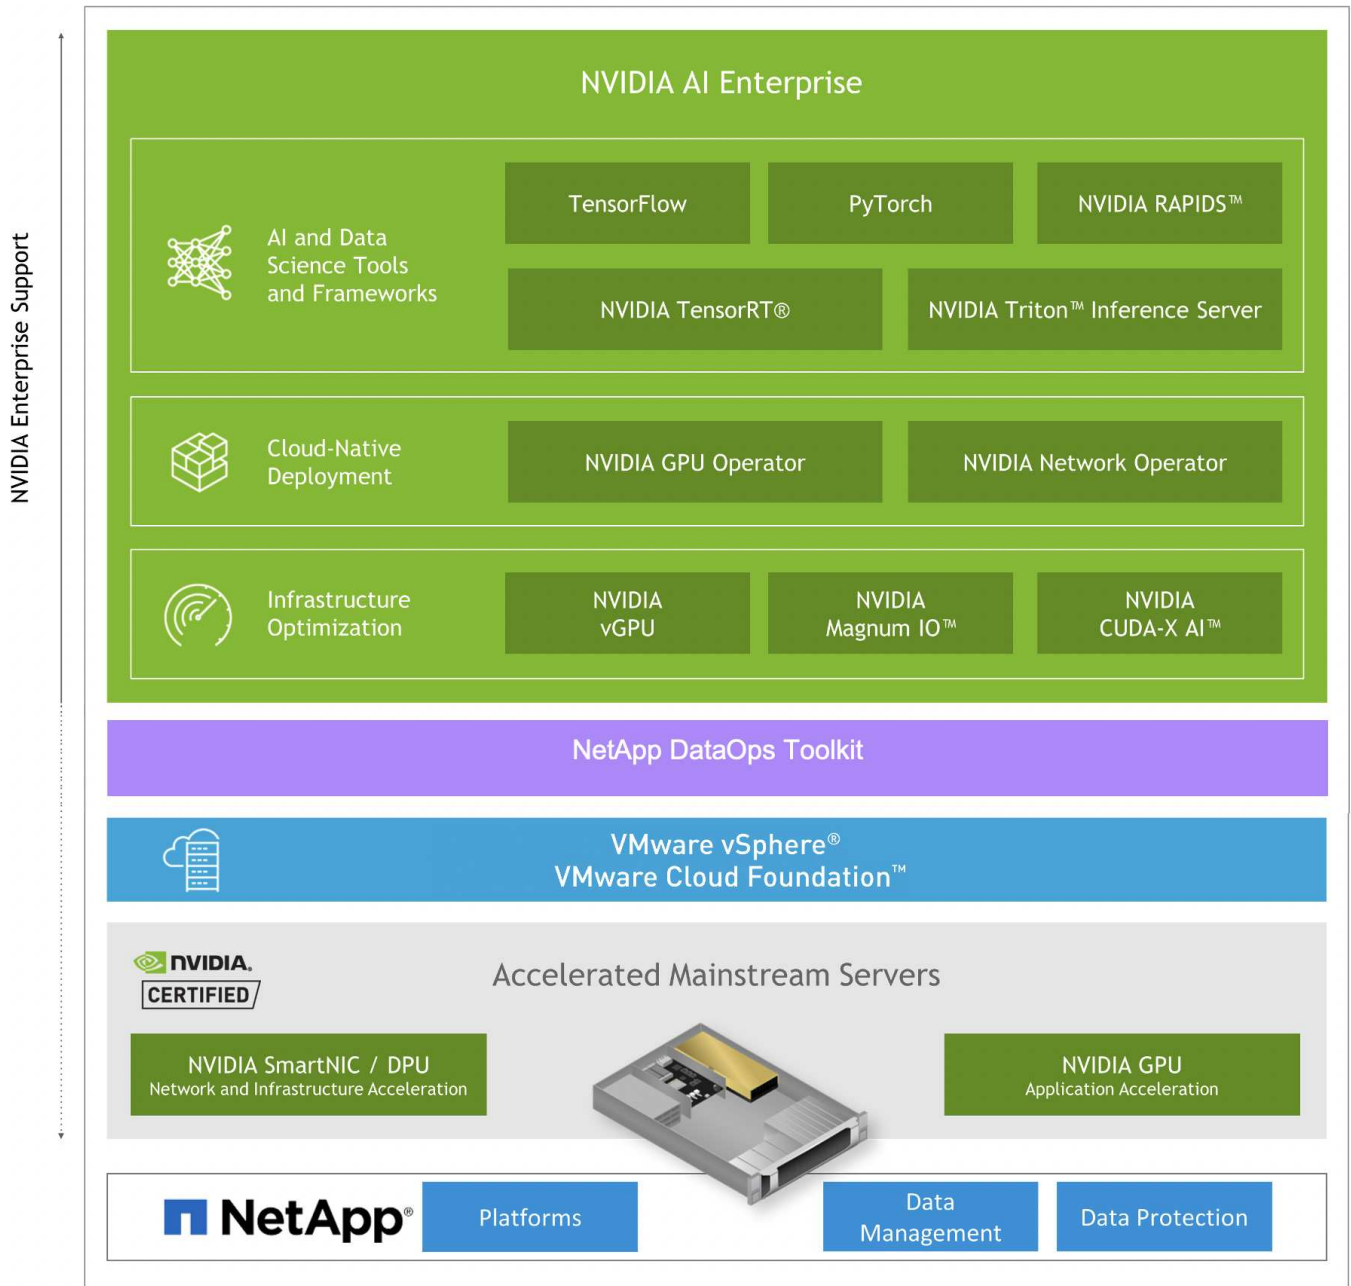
NVIDIA Enterprise Support

NVIDIA AI Enterprise

AI and Data Science Tools and Frameworks

TensorFlow

PyTorch

NVIDIA RAPIDS™

NVIDIA TensorRT®

NVIDIA Triton™ Inference Server

Cloud-Native Deployment

NVIDIA GPU Operator

NVIDIA Network Operator

Infrastructure Optimization

NVIDIA vGPU

NVIDIA Magnum IO™

NVIDIA CUDA-X AI™

NetApp DataOps Toolkit

VMware vSphere®
VMware Cloud Foundation™

NVIDIA.
CERTIFIED

Accelerated Mainstream Servers

NVIDIA SmartNIC / DPU
Network and Infrastructure Acceleration

NVIDIA GPU
Application Acceleration

NetApp®

Platforms

Data Management

Data Protection